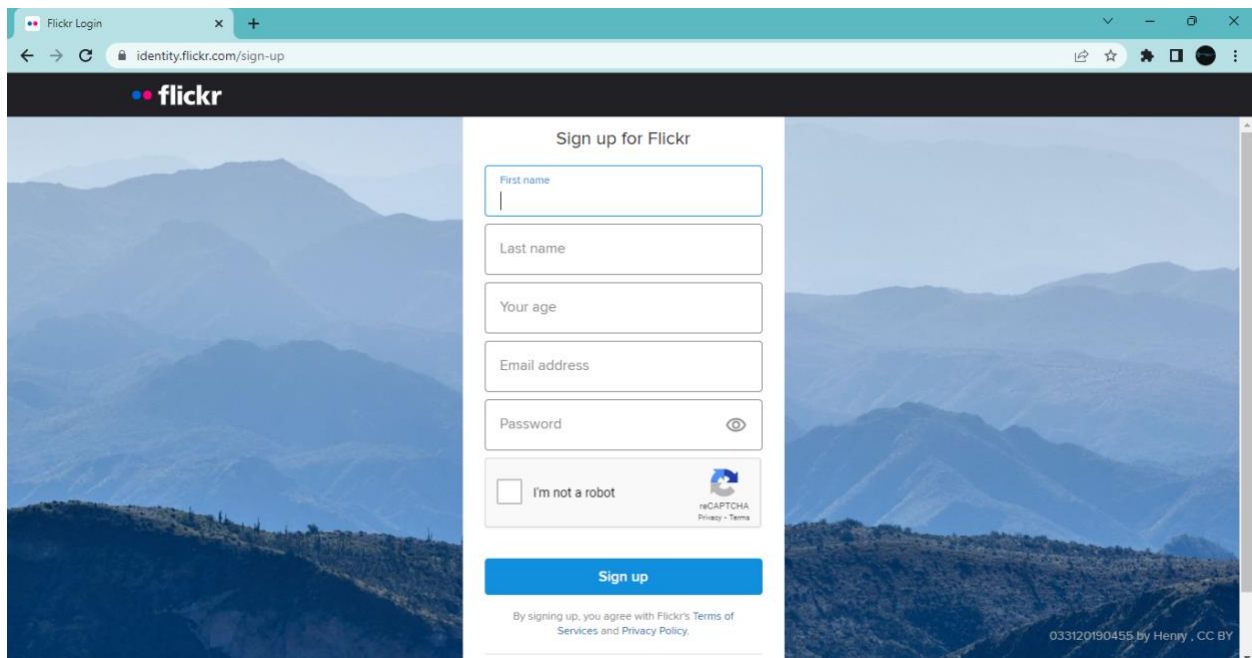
Flickr Login

identity.flickr.com/sign-up

flickr

Sign up for Flickr

First name

Last name

Your age

Email address

Password

I'm not a robot

reCAPTCHA
Privacy - Terms

Sign up

By signing up, you agree with Flickr's Terms of Services and Privacy Policy.

033120190455 by Henry , CC BY